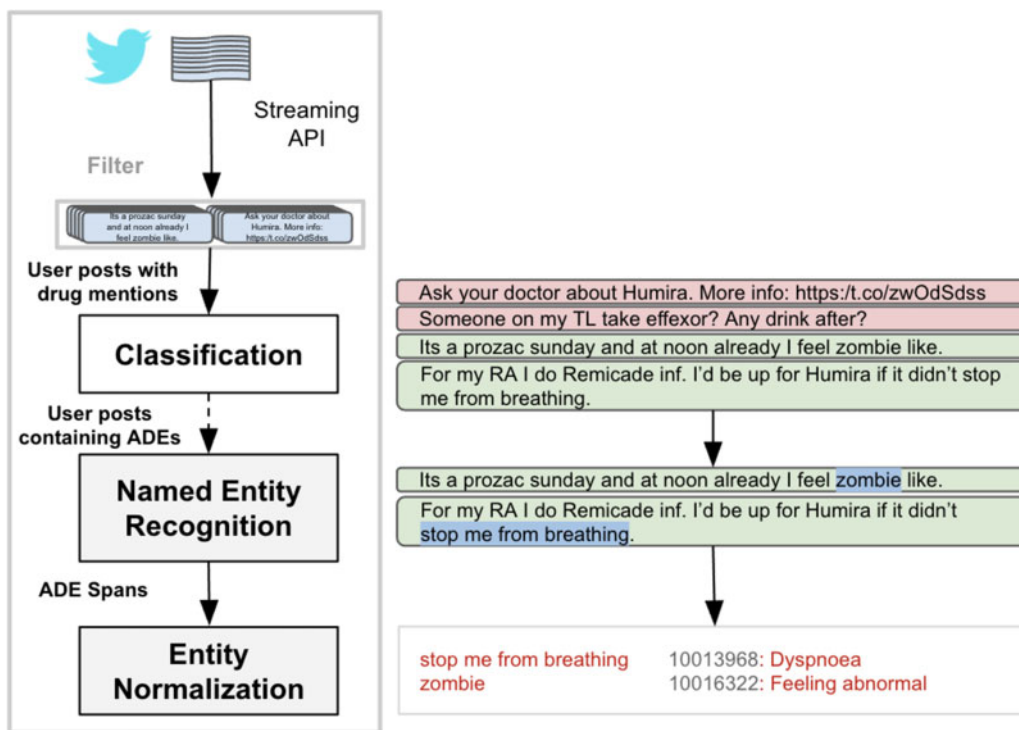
Streaming API

Filter

Its a prozac sunday and at noon already I feel zombie like.

Ask your doctor about Humira. More info: https://t.co/zwOdSdss

User posts with drug mentions

Classification

User posts containing ADEs

Named Entity Recognition

ADE Spans

Entity Normalization

Ask your doctor about Humira. More info: https:/t.co/zwOdSdss

Someone on my TL take effexor? Any drink after?

Its a prozac sunday and at noon already I feel zombie like.

For my RA I do Remicade inf. I'd be up for Humira if it didn't stop me from breathing.

Its a prozac sunday and at noon already I feel zombie like.

For my RA I do Remicade inf. I'd be up for Humira if it didn't stop me from breathing.

stop me from breathing 10013968: Dyspnoea
zombie 10016322: Feeling abnormal